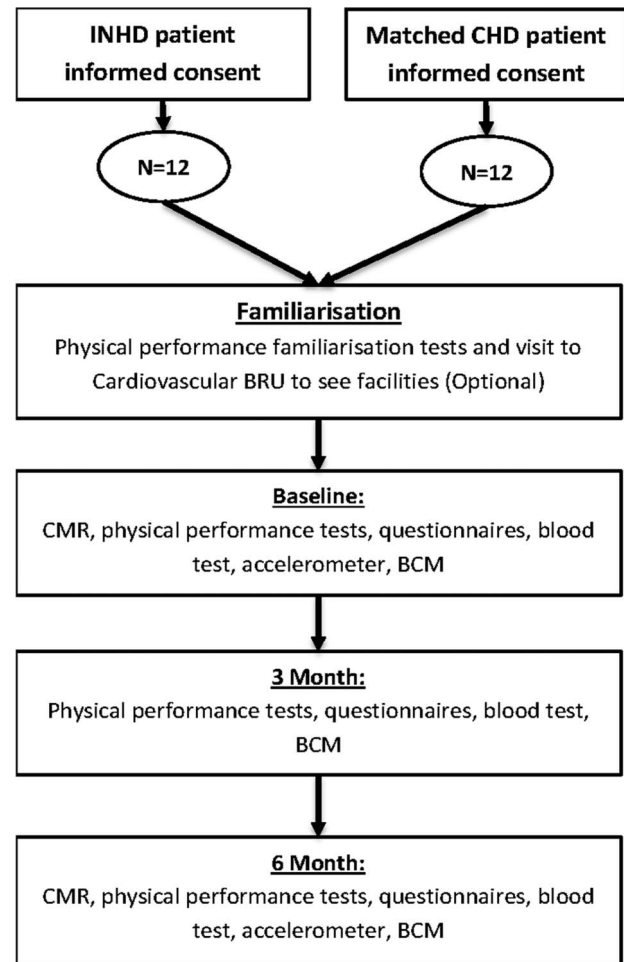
INHD patient informed consent

Matched CHD patient informed consent

N=12

N=12

Familiarisation

Physical performance familiarisation tests and visit to Cardiovascular BRU to see facilities (Optional)

Baseline:

CMR, physical performance tests, questionnaires, blood test, accelerometer, BCM

3 Month:

Physical performance tests, questionnaires, blood test, BCM

6 Month:

CMR, physical performance tests, questionnaires, blood test, accelerometer, BCM